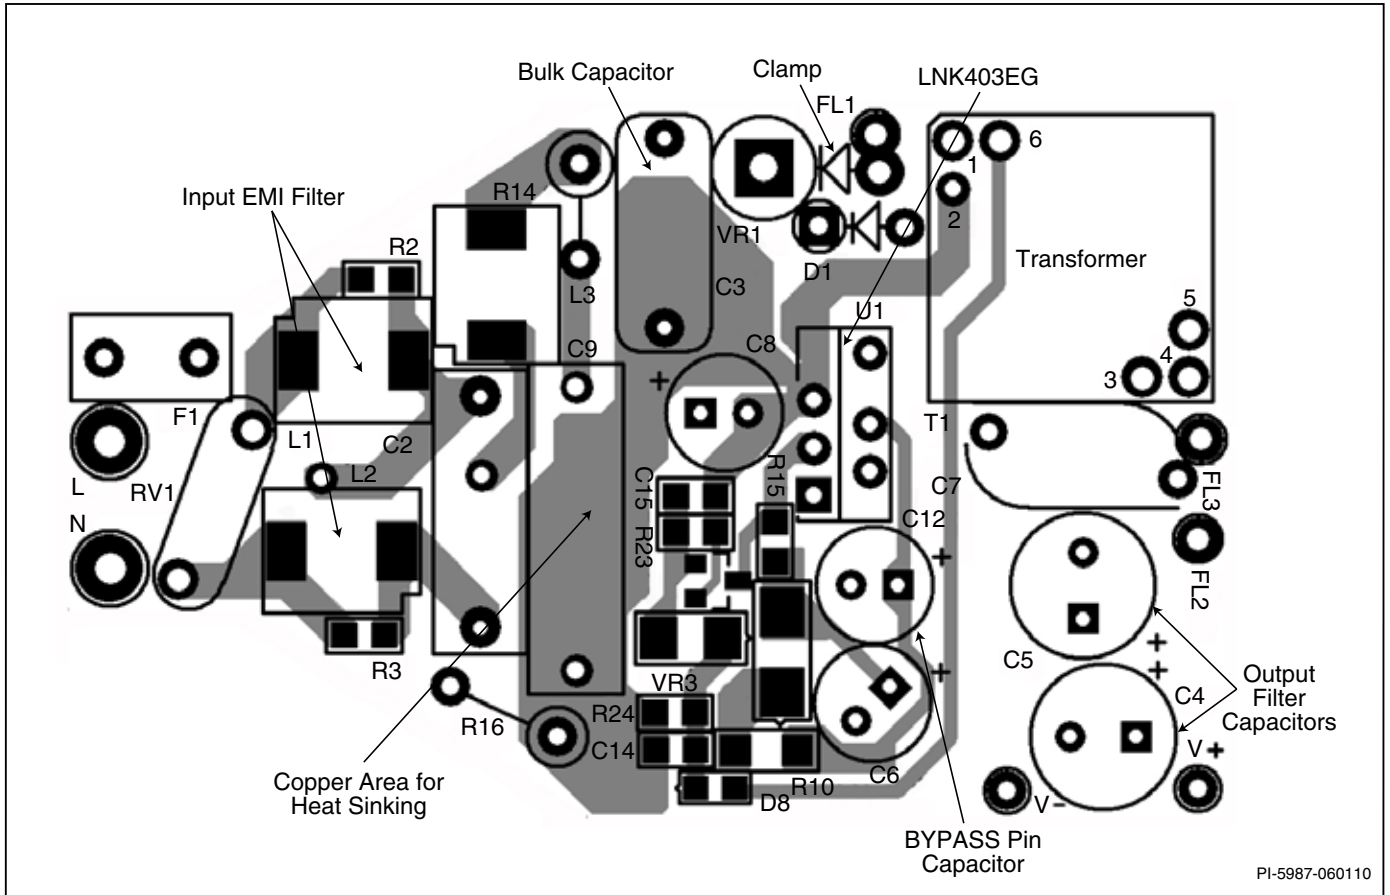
Bulk Capacitor
Clamp
LNK403EG
FL1
6
1
2
Input EMI Filter
R14
VR1
R2
D1
Transformer
L3
C3
5
U1
C9
C8
4
3
+
F1
L1
C2
T1
L2
L
RV1
R15
C7
FL3
C15
R23
C12
N
+
FL2
C5
+
+
Output Filter Capacitors
R3
VR3
C4
+
R16
R24
C14
V+
V-
R10
C6
D8
Copper Area for Heat Sinking
BYPASS Pin Capacitor
PI-5987-060110